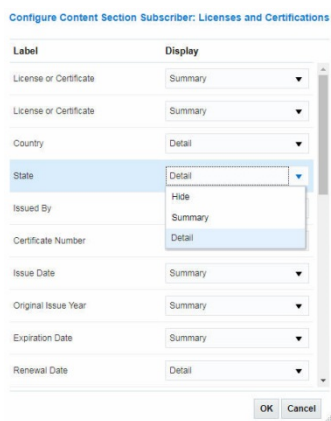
Configure Content Section Subscriber: Licenses and Certifications

| Label | Display |
|---|---|
| License or Certificate | Summary |
| License or Certificate | Summary |
| Country | Detail |
| State | Detail |
| Issued By | Hide |
| | Summary |
| Certificate Number | Detail |
| Issue Date | Summary |
| Original Issue Year | Summary |
| Expiration Date | Summary |
| Renewal Date | Detail |

OK Cancel